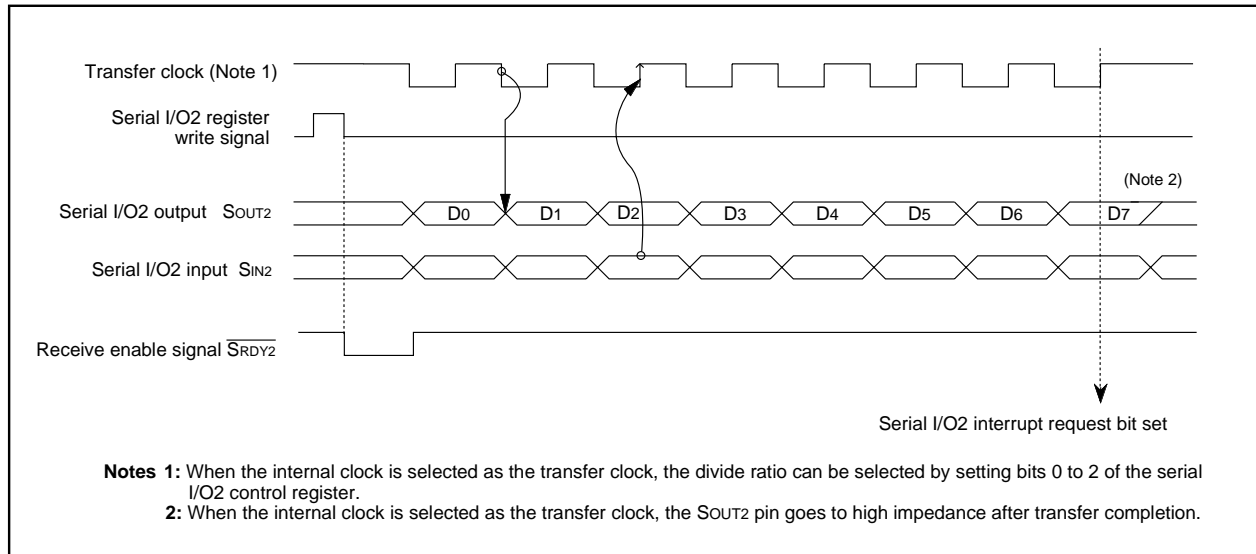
Transfer clock (Note 1)

Serial I/O2 register write signal

Serial I/O2 output SOUT2

(Note 2)

D0 D1 D2 D3 D4 D5 D6 D7

Serial I/O2 input SIN2

Receive enable signal $\overline{\text{SRDY2}}$

Serial I/O2 interrupt request bit set

Notes 1: When the internal clock is selected as the transfer clock, the divide ratio can be selected by setting bits 0 to 2 of the serial I/O2 control register.

2: When the internal clock is selected as the transfer clock, the SOUT2 pin goes to high impedance after transfer completion.